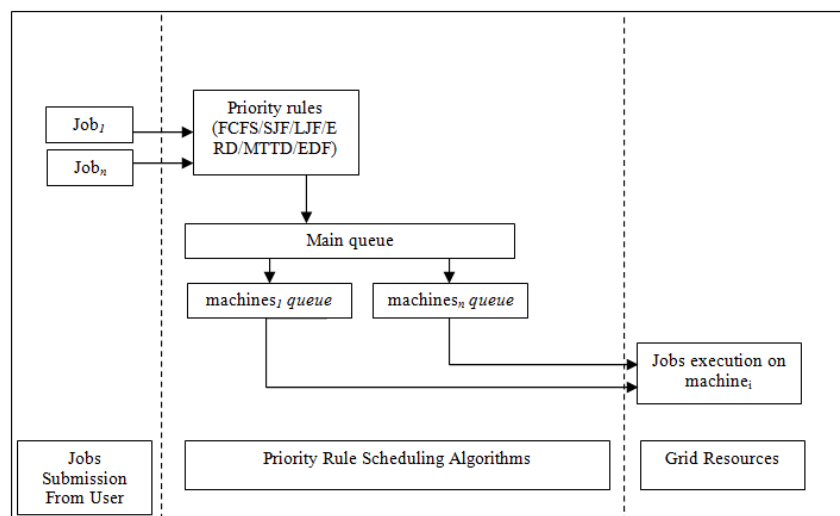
Job$_1$

Job$_n$

Priority rules (FCFS/SJF/LJF/ERD/MTTD/EDF)

Main queue

machines$_1$ *queue*

machines$_n$ *queue*

Jobs execution on machine$_i$

Jobs Submission From User

Priority Rule Scheduling Algorithms

Grid Resources